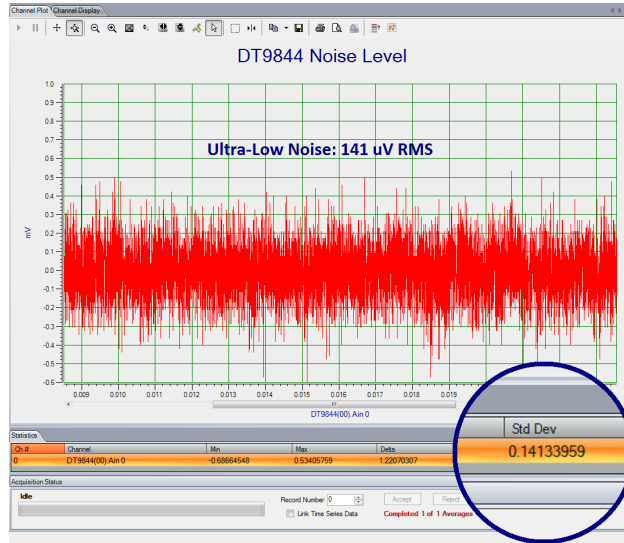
Channel Plot | Channel Display

DT9844 Noise Level

Ultra-Low Noise: 141 uV RMS

mV

1.0
0.9
0.8
0.7
0.6
0.5
0.4
0.3
0.2
0.1
0.0
-0.1
-0.2
-0.3
-0.4
-0.5
-0.6

0.009 0.010 0.011 0.012 0.013 0.014 0.015 0.016 0.017 0.018 0.019

DT9844(00).Ain 0

Statistics

| Ch # | Channel | Min | Max | Delta | Std Dev |
|---|---|---|---|---|---|
| 0 | DT9844(00).Ain 0 | -0.68664548 | 0.53405759 | 1.22070307 | 0.14133959 |

Acquisition Status

Idle

Record Number 0

Accept Reject

Link Time Series Data

Completed 1 of 1 Averages